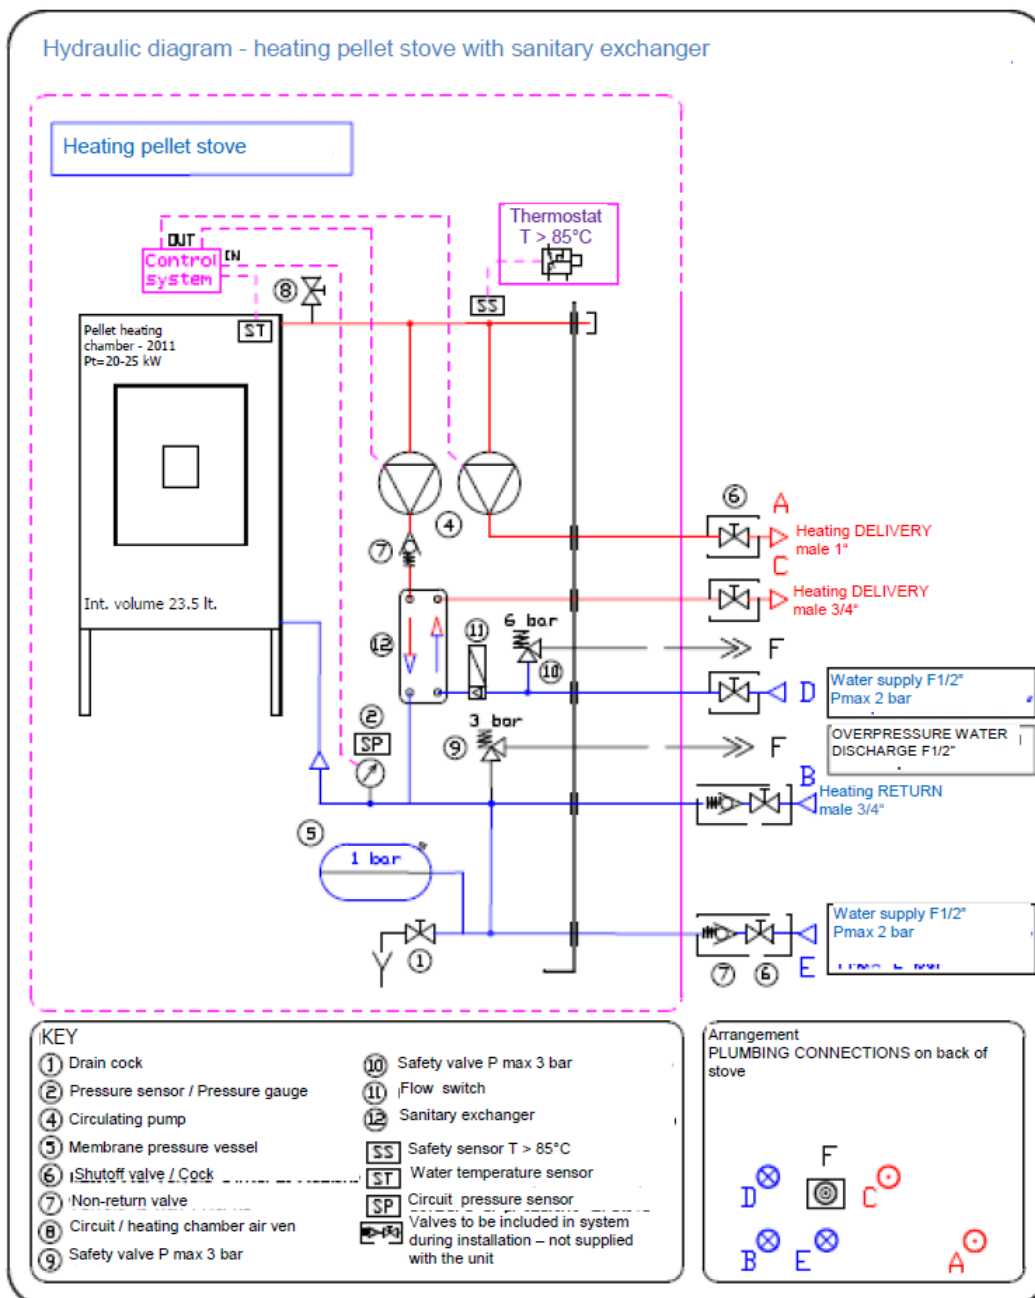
Hydraulic diagram - heating pellet stove with sanitary exchanger

Heating pellet stove

OUT IN
Control system

Thermostat
T > 85°C

SS

ST

Pellet heating chamber - 2011
Pt=20-25 kW

Int. volume 23.5 lt.

⑧

④

⑦

⑫

⑪

6 bar

⑩

②

SP

3 bar

⑨

⑤

1 bar

①

⑥ A

Heating DELIVERY male 1"

C

Heating DELIVERY male 3/4"

F

D Water supply F1/2" Pmax 2 bar

F OVERPRESSURE WATER DISCHARGE F1/2"

B Heating RETURN male 3/4"

Water supply F1/2" Pmax 2 bar

⑦ ⑥ E

KEY
① Drain cock
② Pressure sensor / Pressure gauge
④ Circulating pump
⑤ Membrane pressure vessel
⑥ Shutoff valve / Cock
⑦ Non-return valve
⑧ Circuit / heating chamber air ven
⑨ Safety valve P max 3 bar
⑩ Safety valve P max 3 bar
⑪ Flow switch
⑫ Sanitary exchanger
SS Safety sensor T > 85°C
ST Water temperature sensor
SP Circuit pressure sensor
Valves to be included in system during installation – not supplied with the unit

Arrangement
PLUMBING CONNECTIONS on back of stove

D F C
B E A